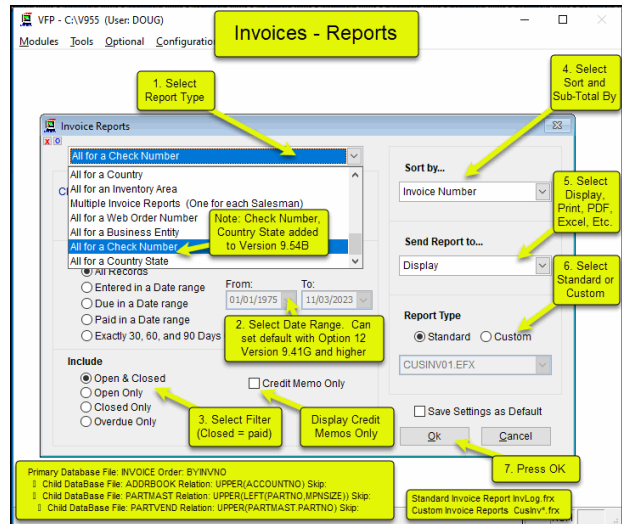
VFP - C:\V955 (User: DOUG)

Modules Tools Optional Configuration

Invoices - Reports

1. Select Report Type

4. Select Sort and Sub-Total By

Invoice Reports

All for a Check Number

All for a Country
All for an Inventory Area
Multiple Invoice Reports (One for each Salesman)
All for a Web Order Number
All for a Business Entity
All for a Check Number
All for a Country State

Note: Check Number, Country State added to Version 9.54B

All Records
Entered in a Date range
Due in a Date range
Paid in a Date range
Exactly 30, 60, and 90 Days

From: 01/01/1975
To: 11/03/2023

2. Select Date Range. Can set default with Option 12 Version 9.41G and higher

Include
Open & Closed
Open Only
Closed Only
Overdue Only

Credit Memo Only

3. Select Filter (Closed = paid)

Display Credit Memos Only

Sort by...
Invoice Number

5. Select Display, Print, PDF, Excel, Etc.

Send Report to...
Display

6. Select Standard or Custom

Report Type
Standard Custom

CUSINV01.EFX

Save Settings as Default

Ok Cancel

7. Press OK

Primary Database File: INVOICE Order: BYINVNO
Child DataBase File: ADDRBOOK Relation: UPPER(ACCOUNTNO) Skip:
Child DataBase File: PARTMAST Relation: UPPER(LEFT(PARTNO,MPNSIZE)) Skip:
Child DataBase File: PARTVEND Relation: UPPER(PARTMAST.PARTNO) Skip:

Standard Invoice Report InvLog.frx
Custom Invoice Reports CusInv*.frx